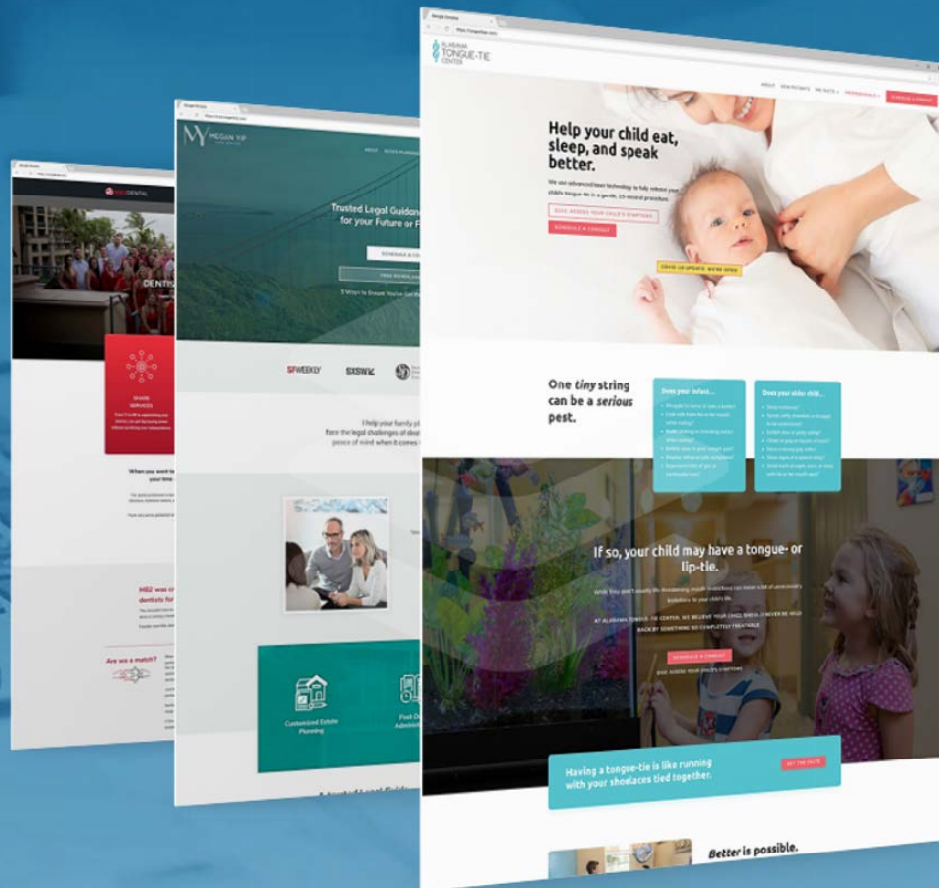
ALABAMA TONGUE-TIE CENTER

Help your child eat, sleep, and speak better.

SCHEDULE A CONSULT

One tiny string can be a serious pest.

Does your infant...

Does your older child...

If so, your child may have a tongue- or lip-tie.

SCHEDULE A CONSULT

Having a tongue-tie is like running with your shoelaces tied together.

GET THE FACTS

Better is possible.

MEGAN YIP

Trusted Legal Guidance for your Future or F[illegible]

SFWEEKLY

SXSW

I help your family pl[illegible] face the legal challenges of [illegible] peace of mind when it comes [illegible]

Customized Estate Planning

MB2 DENTAL

DENTI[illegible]

When you want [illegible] your time

MB2 was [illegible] dentists fo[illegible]

Are we a match?